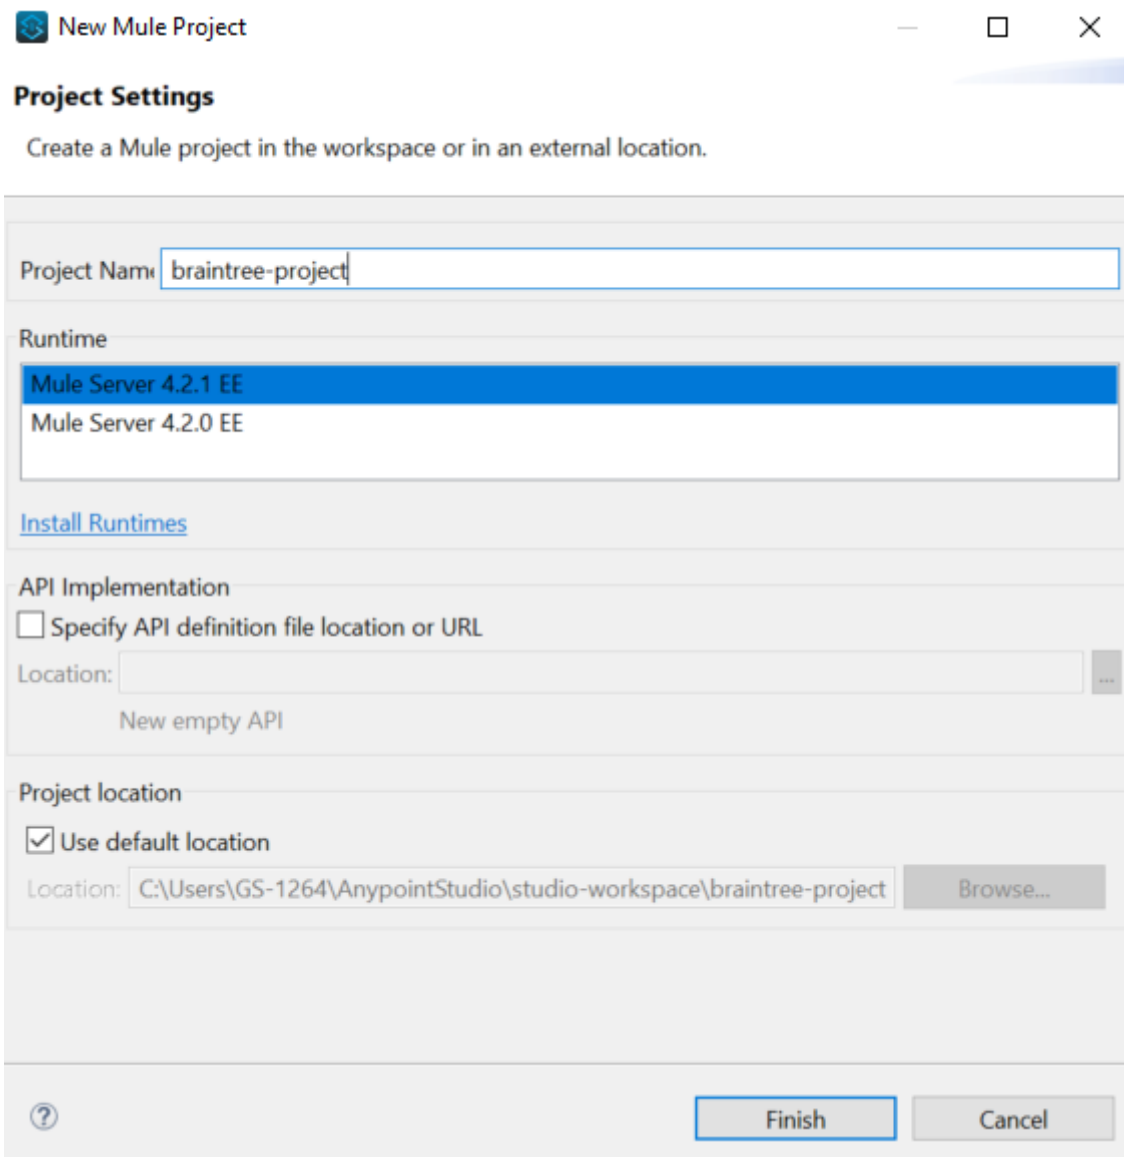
New Mule Project

Project Settings

Create a Mule project in the workspace or in an external location.

Project Nam braintree-project

Runtime

Mule Server 4.2.1 EE

Mule Server 4.2.0 EE

Install Runtimes

API Implementation

Specify API definition file location or URL

Location:

...

New empty API

Project location

Use default location

Location: C:\Users\GS-1264\AnypointStudio\studio-workspace\braintree-project

Browse...

?

Finish

Cancel